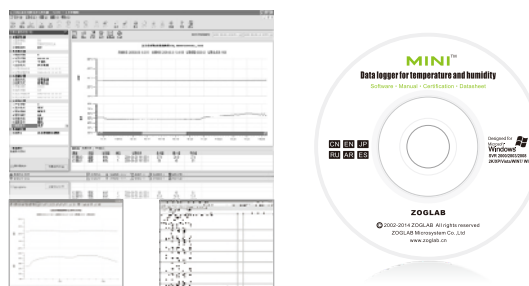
MINI™
Data logger for temperature and humidity
Software · Manual · Certification · Datasheet

CN EN JP
RU AR ES

Designed for
Microsoft®
Windows
XP/7/Vista/2003/2008
2k/XP/Vista/WIN7/8

ZOGLAB

© 2002-2014 ZOGLAB All rights reserved
ZOGLAB Microsystem Co.,Ltd
www.zoglab.cn